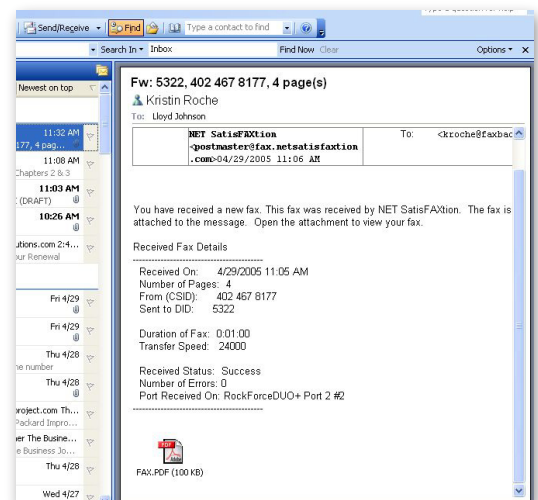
Send/Receive Find Type a contact to find

Search In Inbox Find Now Clear Options

Newest on top

11:32 AM
177, 4 pag...

11:08 AM
Chapters 2 & 3

11:03 AM
(DRAFT)

10:26 AM

utions.com 2:4...
our Renewal

Fri 4/29

Fri 4/29

Thu 4/28
ne number

Thu 4/28

project.com Th...
Packard Impro...

er The Busine...
e Business Jo...

Thu 4/28

Wed 4/27

Fw: 5322, 402 467 8177, 4 page(s)

Kristin Roche

To: Lloyd Johnson

| NET SatisFAXtion <postmaster@fax.netsatisfaxtion.com>04/29/2005 11:06 AM | To: | <kroche@faxbac |
|---|---|---|

You have received a new fax. This fax was received by NET SatisFAXtion. The fax is attached to the message. Open the attachment to view your fax.

Received Fax Details
--------------------------------------------
Received On: 4/29/2005 11:05 AM
Number of Pages: 4
From (CSID): 402 467 8177
Sent to DID: 5322

Duration of Fax: 0:01:00
Transfer Speed: 24000

Received Status: Success
Number of Errors: 0
Port Received On: RockForceDUO+ Port 2 #2
--------------------------------------------

PDF

FAX.PDF (100 KB)